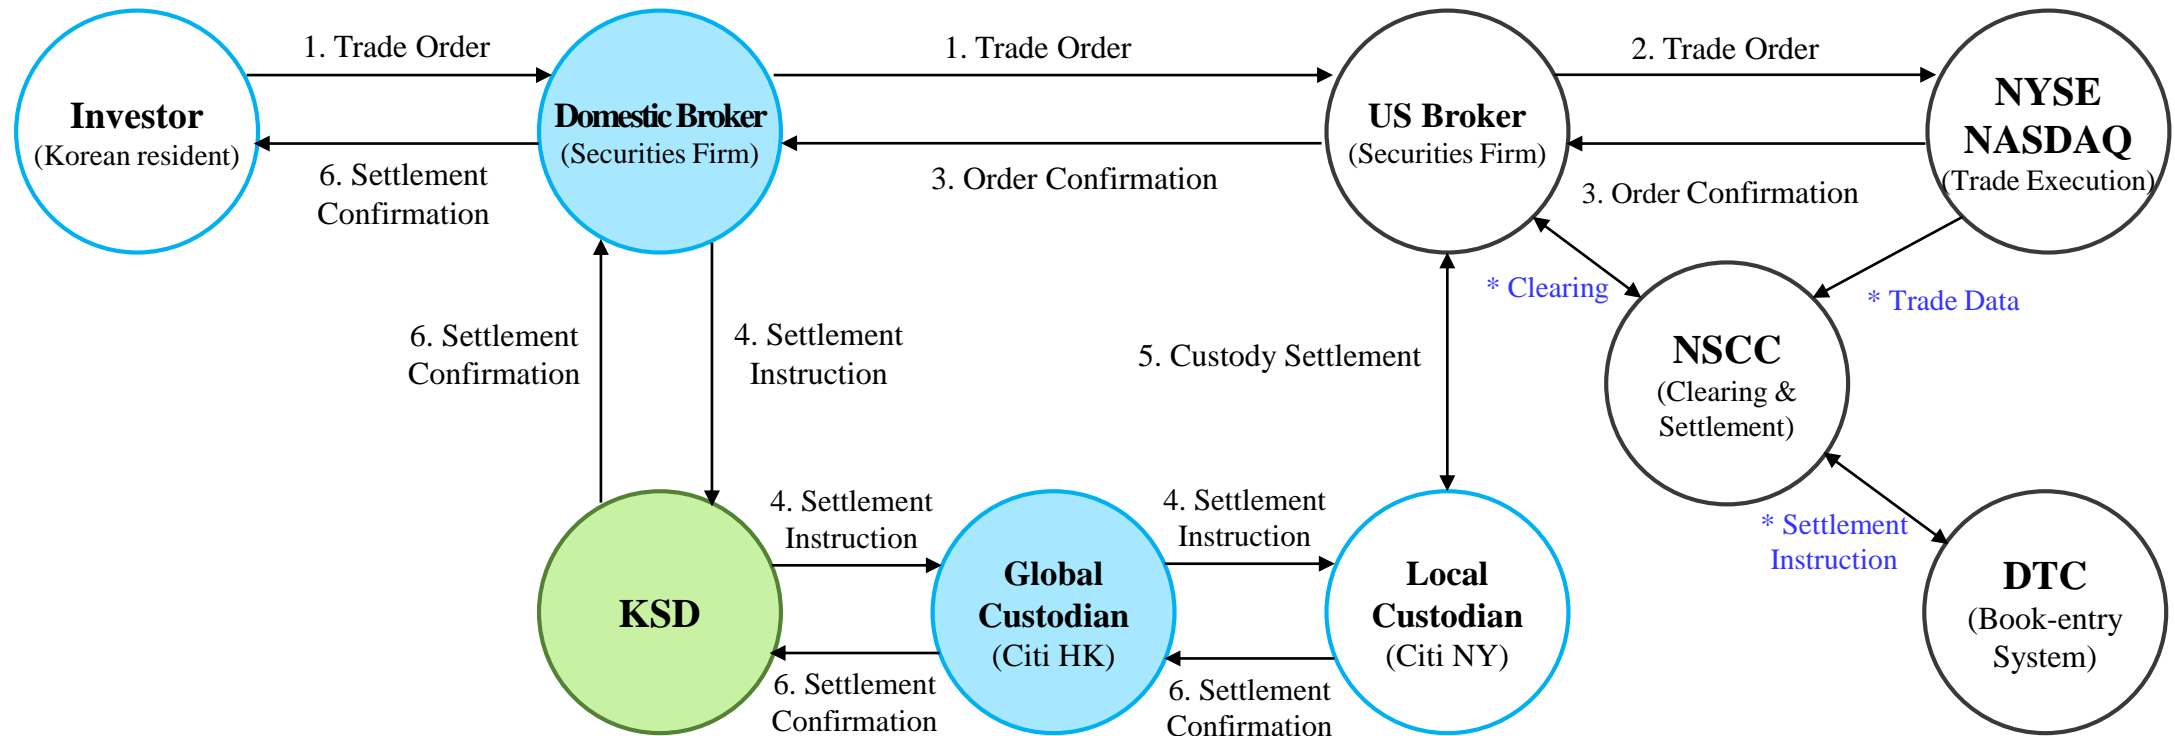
Investor
(Korean resident)

1. Trade Order

6. Settlement Confirmation

Domestic Broker
(Securities Firm)

1. Trade Order

3. Order Confirmation

US Broker
(Securities Firm)

2. Trade Order

3. Order Confirmation

NYSE
NASDAQ
(Trade Execution)

* Clearing

* Trade Data

NSCC
(Clearing & Settlement)

6. Settlement Confirmation

4. Settlement Instruction

5. Custody Settlement

* Settlement Instruction

DTC
(Book-entry System)

KSD

4. Settlement Instruction

6. Settlement Confirmation

Global Custodian
(Citi HK)

4. Settlement Instruction

6. Settlement Confirmation

Local Custodian
(Citi NY)